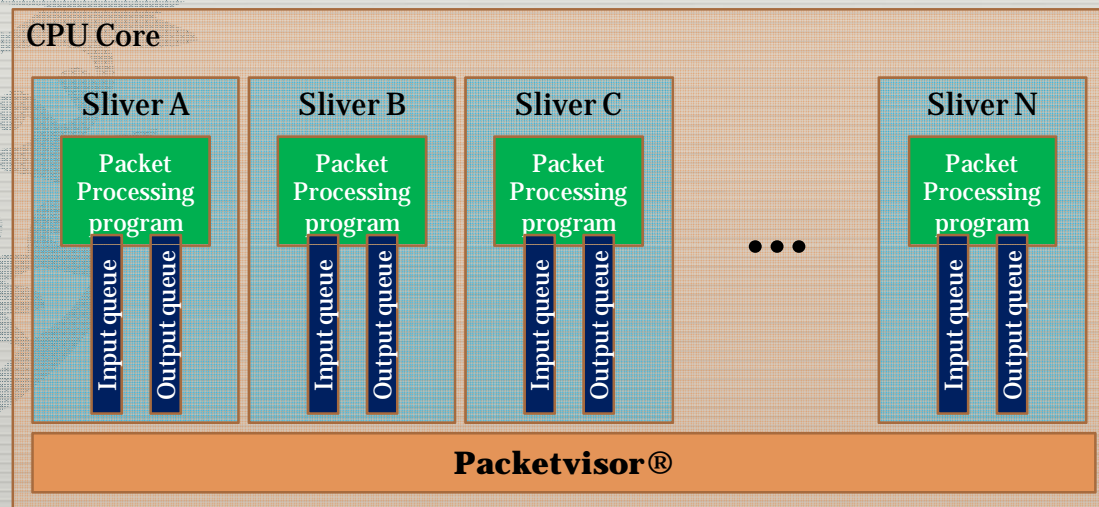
CPU Core

Sliver A

Packet Processing program

Input queue

Output queue

Sliver B

Packet Processing program

Input queue

Output queue

Sliver C

Packet Processing program

Input queue

Output queue

Sliver N

Packet Processing program

Input queue

Output queue

Packetvisor®